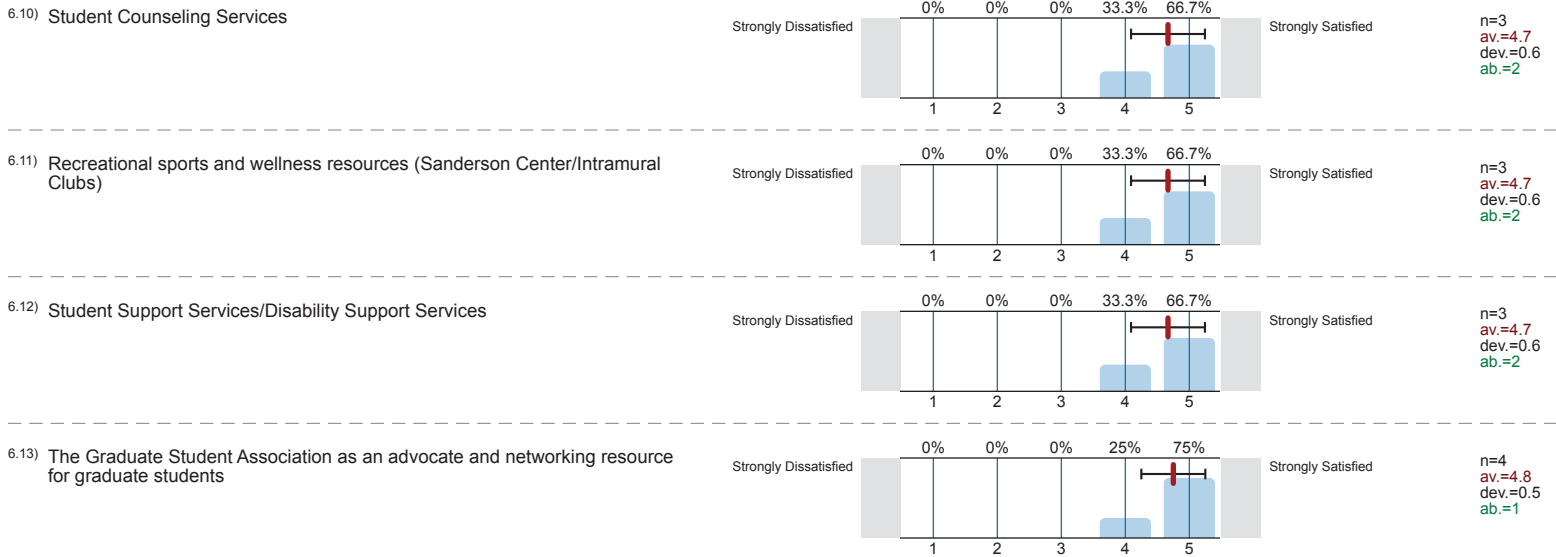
6.10) Student Counseling Services

Strongly Dissatisfied

| 0% | 0% | 0% | 33.3% | 66.7% |
|---|---|---|---|---|
| 1 | 2 | 3 | 4 | 5 |

Strongly Satisfied

n=3
av.=4.7
dev.=0.6
ab.=2

6.11) Recreational sports and wellness resources (Sanderson Center/Intramural Clubs)

Strongly Dissatisfied

| 0% | 0% | 0% | 33.3% | 66.7% |
|---|---|---|---|---|
| 1 | 2 | 3 | 4 | 5 |

Strongly Satisfied

n=3
av.=4.7
dev.=0.6
ab.=2

6.12) Student Support Services/Disability Support Services

Strongly Dissatisfied

| 0% | 0% | 0% | 33.3% | 66.7% |
|---|---|---|---|---|
| 1 | 2 | 3 | 4 | 5 |

Strongly Satisfied

n=3
av.=4.7
dev.=0.6
ab.=2

6.13) The Graduate Student Association as an advocate and networking resource for graduate students

Strongly Dissatisfied

| 0% | 0% | 0% | 25% | 75% |
|---|---|---|---|---|
| 1 | 2 | 3 | 4 | 5 |

Strongly Satisfied

n=4
av.=4.8
dev.=0.5
ab.=1